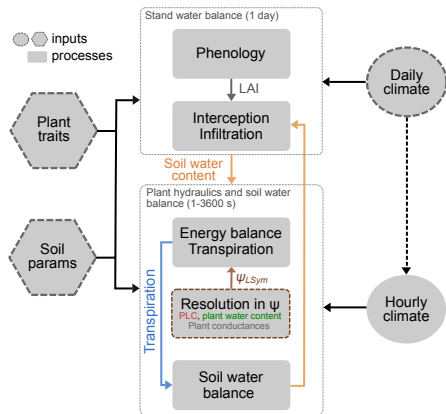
inputs
processes

Stand water balance (1 day)

Phenology

LAI

Interception
Infiltration

Daily climate

Plant traits

Soil water content

Plant hydraulics and soil water balance (1-3600 s)

Soil params

Energy balance
Transpiration

$\psi_{LSym}$

Transpiration

Resolution in ψ
PLC, plant water content
Plant conductances

Hourly climate

Soil water balance